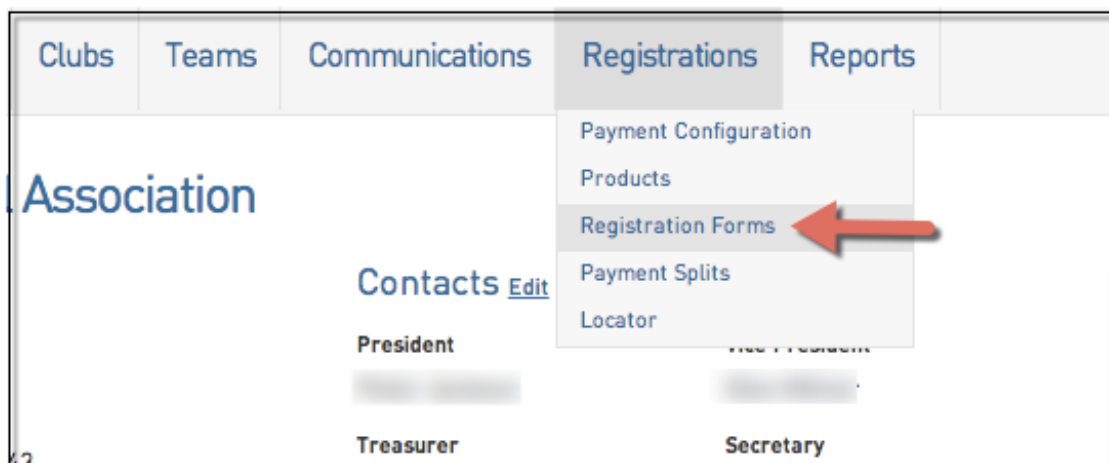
Clubs Teams Communications Registrations Reports

Payment Configuration
Products
Registration Forms
Payment Splits
Locator

l Association

Contacts Edit

President

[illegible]

Vice President

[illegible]

Treasurer

Secretary